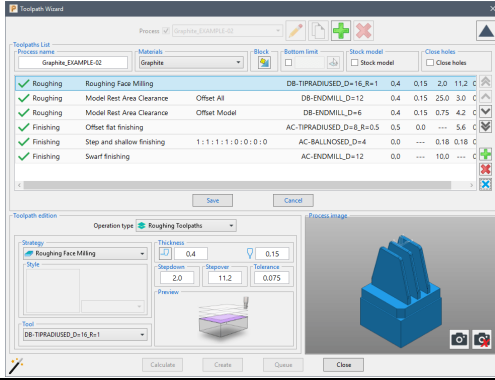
Toolpath Wizard

Process Graphite_EXAMPLE-02

Toolpaths list

Process name

Graphite_EXAMPLE-02

Materials

Graphite

Block

Bottom limit

Stock model

Stock model

Close holes

Close holes

| | | | | | | | | | |
|---|---|---|---|---|---|---|---|---|---|
| Roughing | Roughing Face Milling | | DB-TIPRADIUSED_D=16_R=1 | 0.4 | 0.15 | 2.0 | 11.2 | 0 |
| Roughing | Model Rest Area Clearance | Offset All | DB-ENDMILL_D=12 | 0.4 | 0.15 | 25.0 | 3.0 | 0 |
| Roughing | Model Rest Area Clearance | Offset Model | DB-ENDMILL_D=6 | 0.4 | 0.15 | 0.75 | 4.2 | 0 |
| Finishing | Offset flat finishing | | AC-TIPRADIUSED_D=8_R=0.5 | 0.5 | 0.0 | --- | 5.6 | 0 |
| Finishing | Step and shallow finishing | 1 : 1 : 1 : 1 : 0 : 0 : 0 : 0 | AC-BALLNOSED_D=4 | 0.0 | --- | 0.18 | 0.18 | 0 |
| Finishing | Swarf finishing | | AC-ENDMILL_D=12 | 0.0 | --- | 10.0 | --- | 0 |

Save

Cancel

Toolpath edition

Operation type Roughing Toolpaths

Strategy

Roughing Face Milling

Style

Thickness

0.4

0.15

Stepdown

2.0

Stepover

11.2

Tolerance

0.075

Preview

Tool

DB-TIPRADIUSED_D=16_R=1

Process image

Calculate

Create

Queue

Close